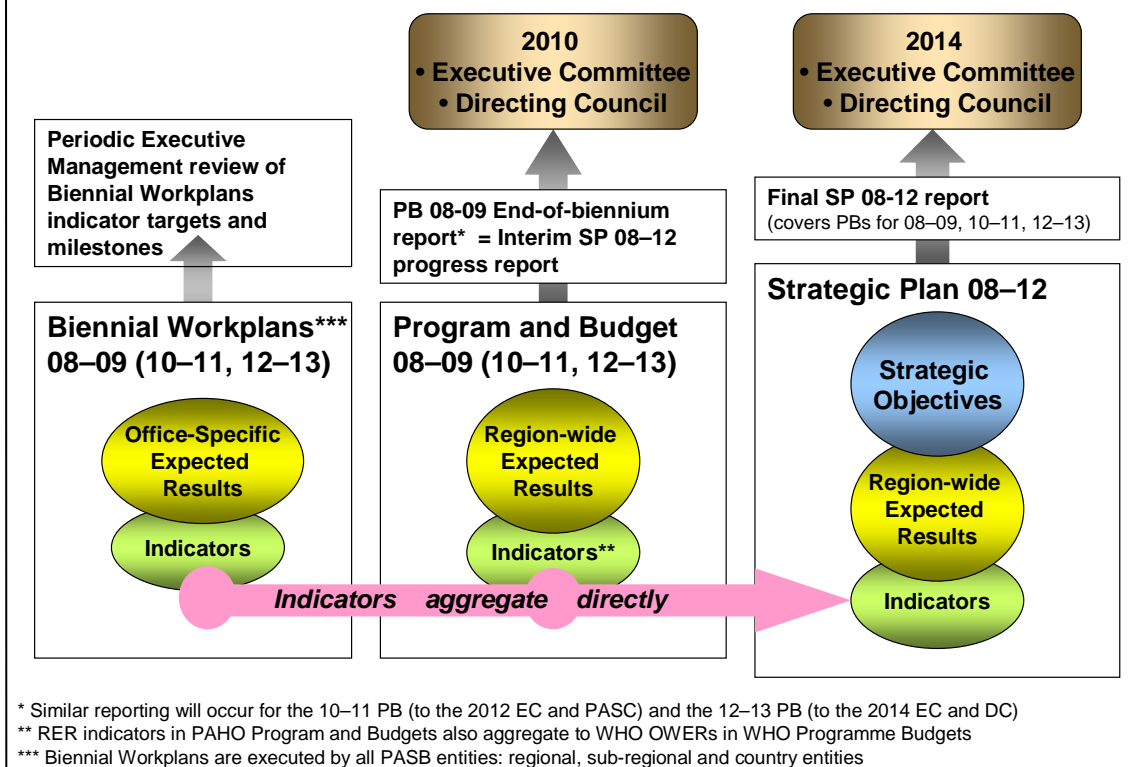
2010
• Executive Committee
• Directing Council

2014
• Executive Committee
• Directing Council

Periodic Executive Management review of Biennial Workplans indicator targets and milestones

PB 08-09 End-of-biennium report* = Interim SP 08–12 progress report

Final SP 08-12 report
(covers PBs for 08–09, 10–11, 12–13)

Biennial Workplans***
08–09 (10–11, 12–13)

Office-Specific Expected Results

Indicators

Program and Budget
08–09 (10–11, 12–13)

Region-wide Expected Results

Indicators**

Strategic Plan 08–12

Strategic Objectives

Region-wide Expected Results

Indicators

Indicators aggregate directly

* Similar reporting will occur for the 10–11 PB (to the 2012 EC and PASC) and the 12–13 PB (to the 2014 EC and DC)
** RER indicators in PAHO Program and Budgets also aggregate to WHO OWERs in WHO Programme Budgets
*** Biennial Workplans are executed by all PASB entities: regional, sub-regional and country entities